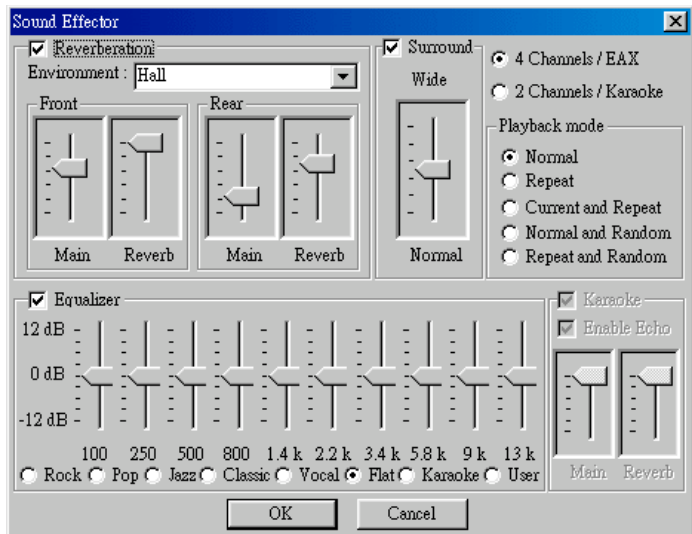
Sound Effector

Reverberation
Environment : Hall
Front
Main Reverb
Rear
Main Reverb

Surround
Wide
Normal

4 Channels / EAX
2 Channels / Karaoke

Playback mode
Normal
Repeat
Current and Repeat
Normal and Random
Repeat and Random

Equalizer
12 dB
0 dB
-12 dB
100 250 500 800 1.4 k 2.2 k 3.4 k 5.8 k 9 k 13 k
Rock Pop Jazz Classic Vocal Flat Karaoke User

Karaoke
Enable Echo
Main Reverb

OK Cancel